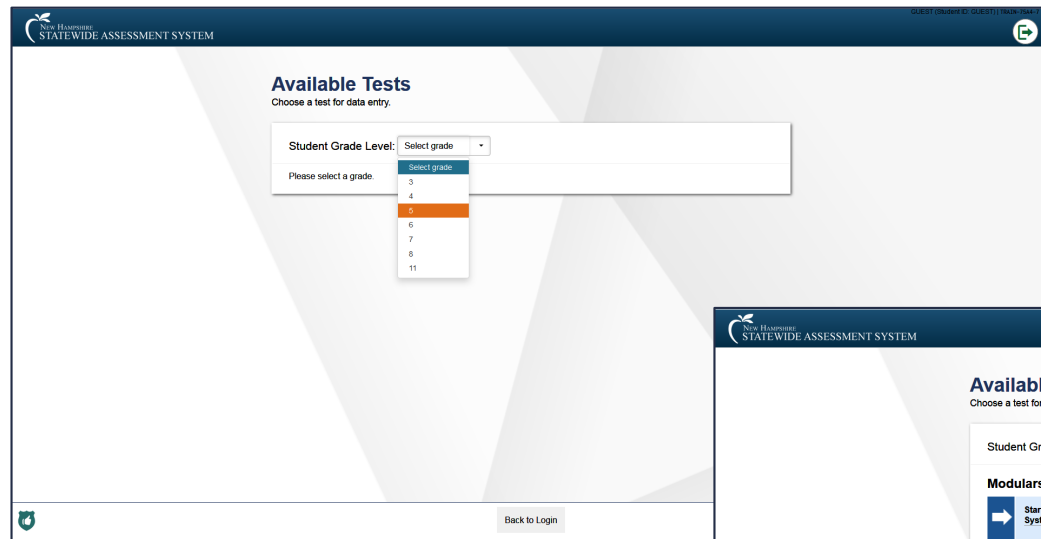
New Hampshire
STATEWIDE ASSESSMENT SYSTEM

GUEST (Student ID: GUEST) | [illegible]

Available Tests
Choose a test for data entry.

Student Grade Level: Select grade

Select grade
3
4
5
6
7
8
11

Please select a grade.

Back to Login

New Hampshire
STATEWIDE ASSESSMENT SYSTEM

Availabl
Choose a test for

Student Gr

Modulars

Star
Syst